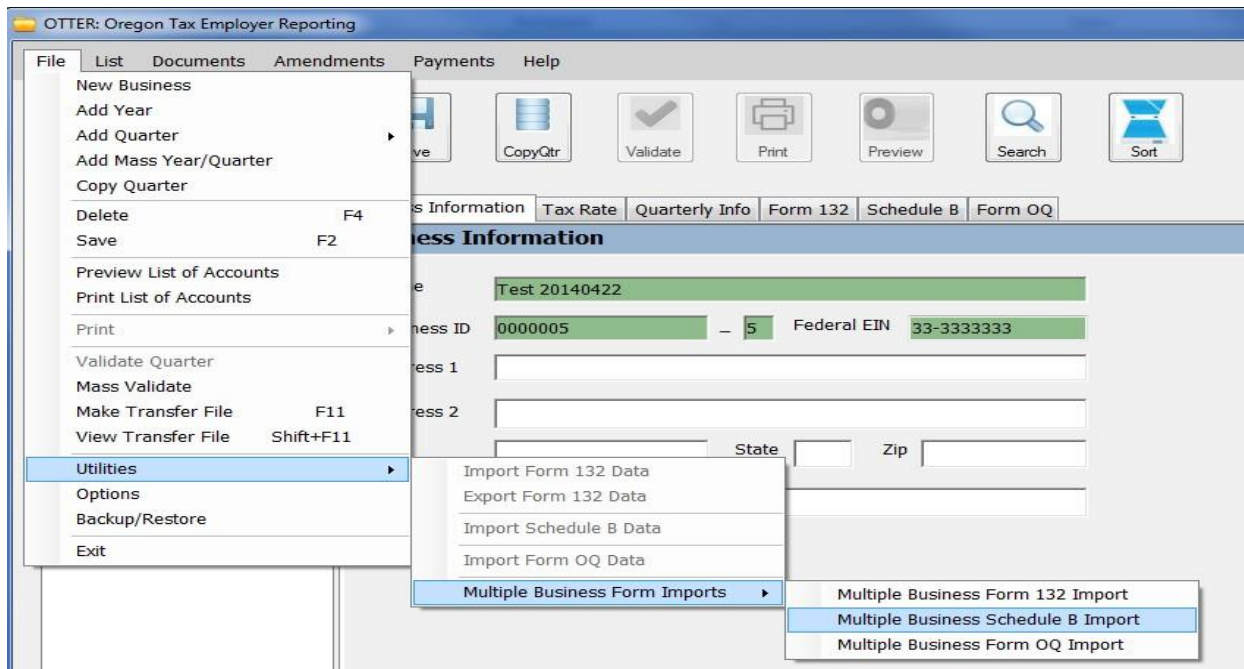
OTTER: Oregon Tax Employer Reporting

File List Documents Amendments Payments Help

New Business
Add Year
Add Quarter
Add Mass Year/Quarter
Copy Quarter
Delete F4
Save F2
Preview List of Accounts
Print List of Accounts
Print
Validate Quarter
Mass Validate
Make Transfer File F11
View Transfer File Shift+F11
Utilities
Options
Backup/Restore
Exit

ve CopyQtr Validate Print Preview Search Sort

s Information Tax Rate Quarterly Info Form 132 Schedule B Form OQ

ness Information

e Test 20140422

ness ID 0000005 _ 5 Federal EIN 33-3333333

ress 1

ress 2

State Zip

Import Form 132 Data
Export Form 132 Data
Import Schedule B Data
Import Form OQ Data
Multiple Business Form Imports

Multiple Business Form 132 Import
Multiple Business Schedule B Import
Multiple Business Form OQ Import